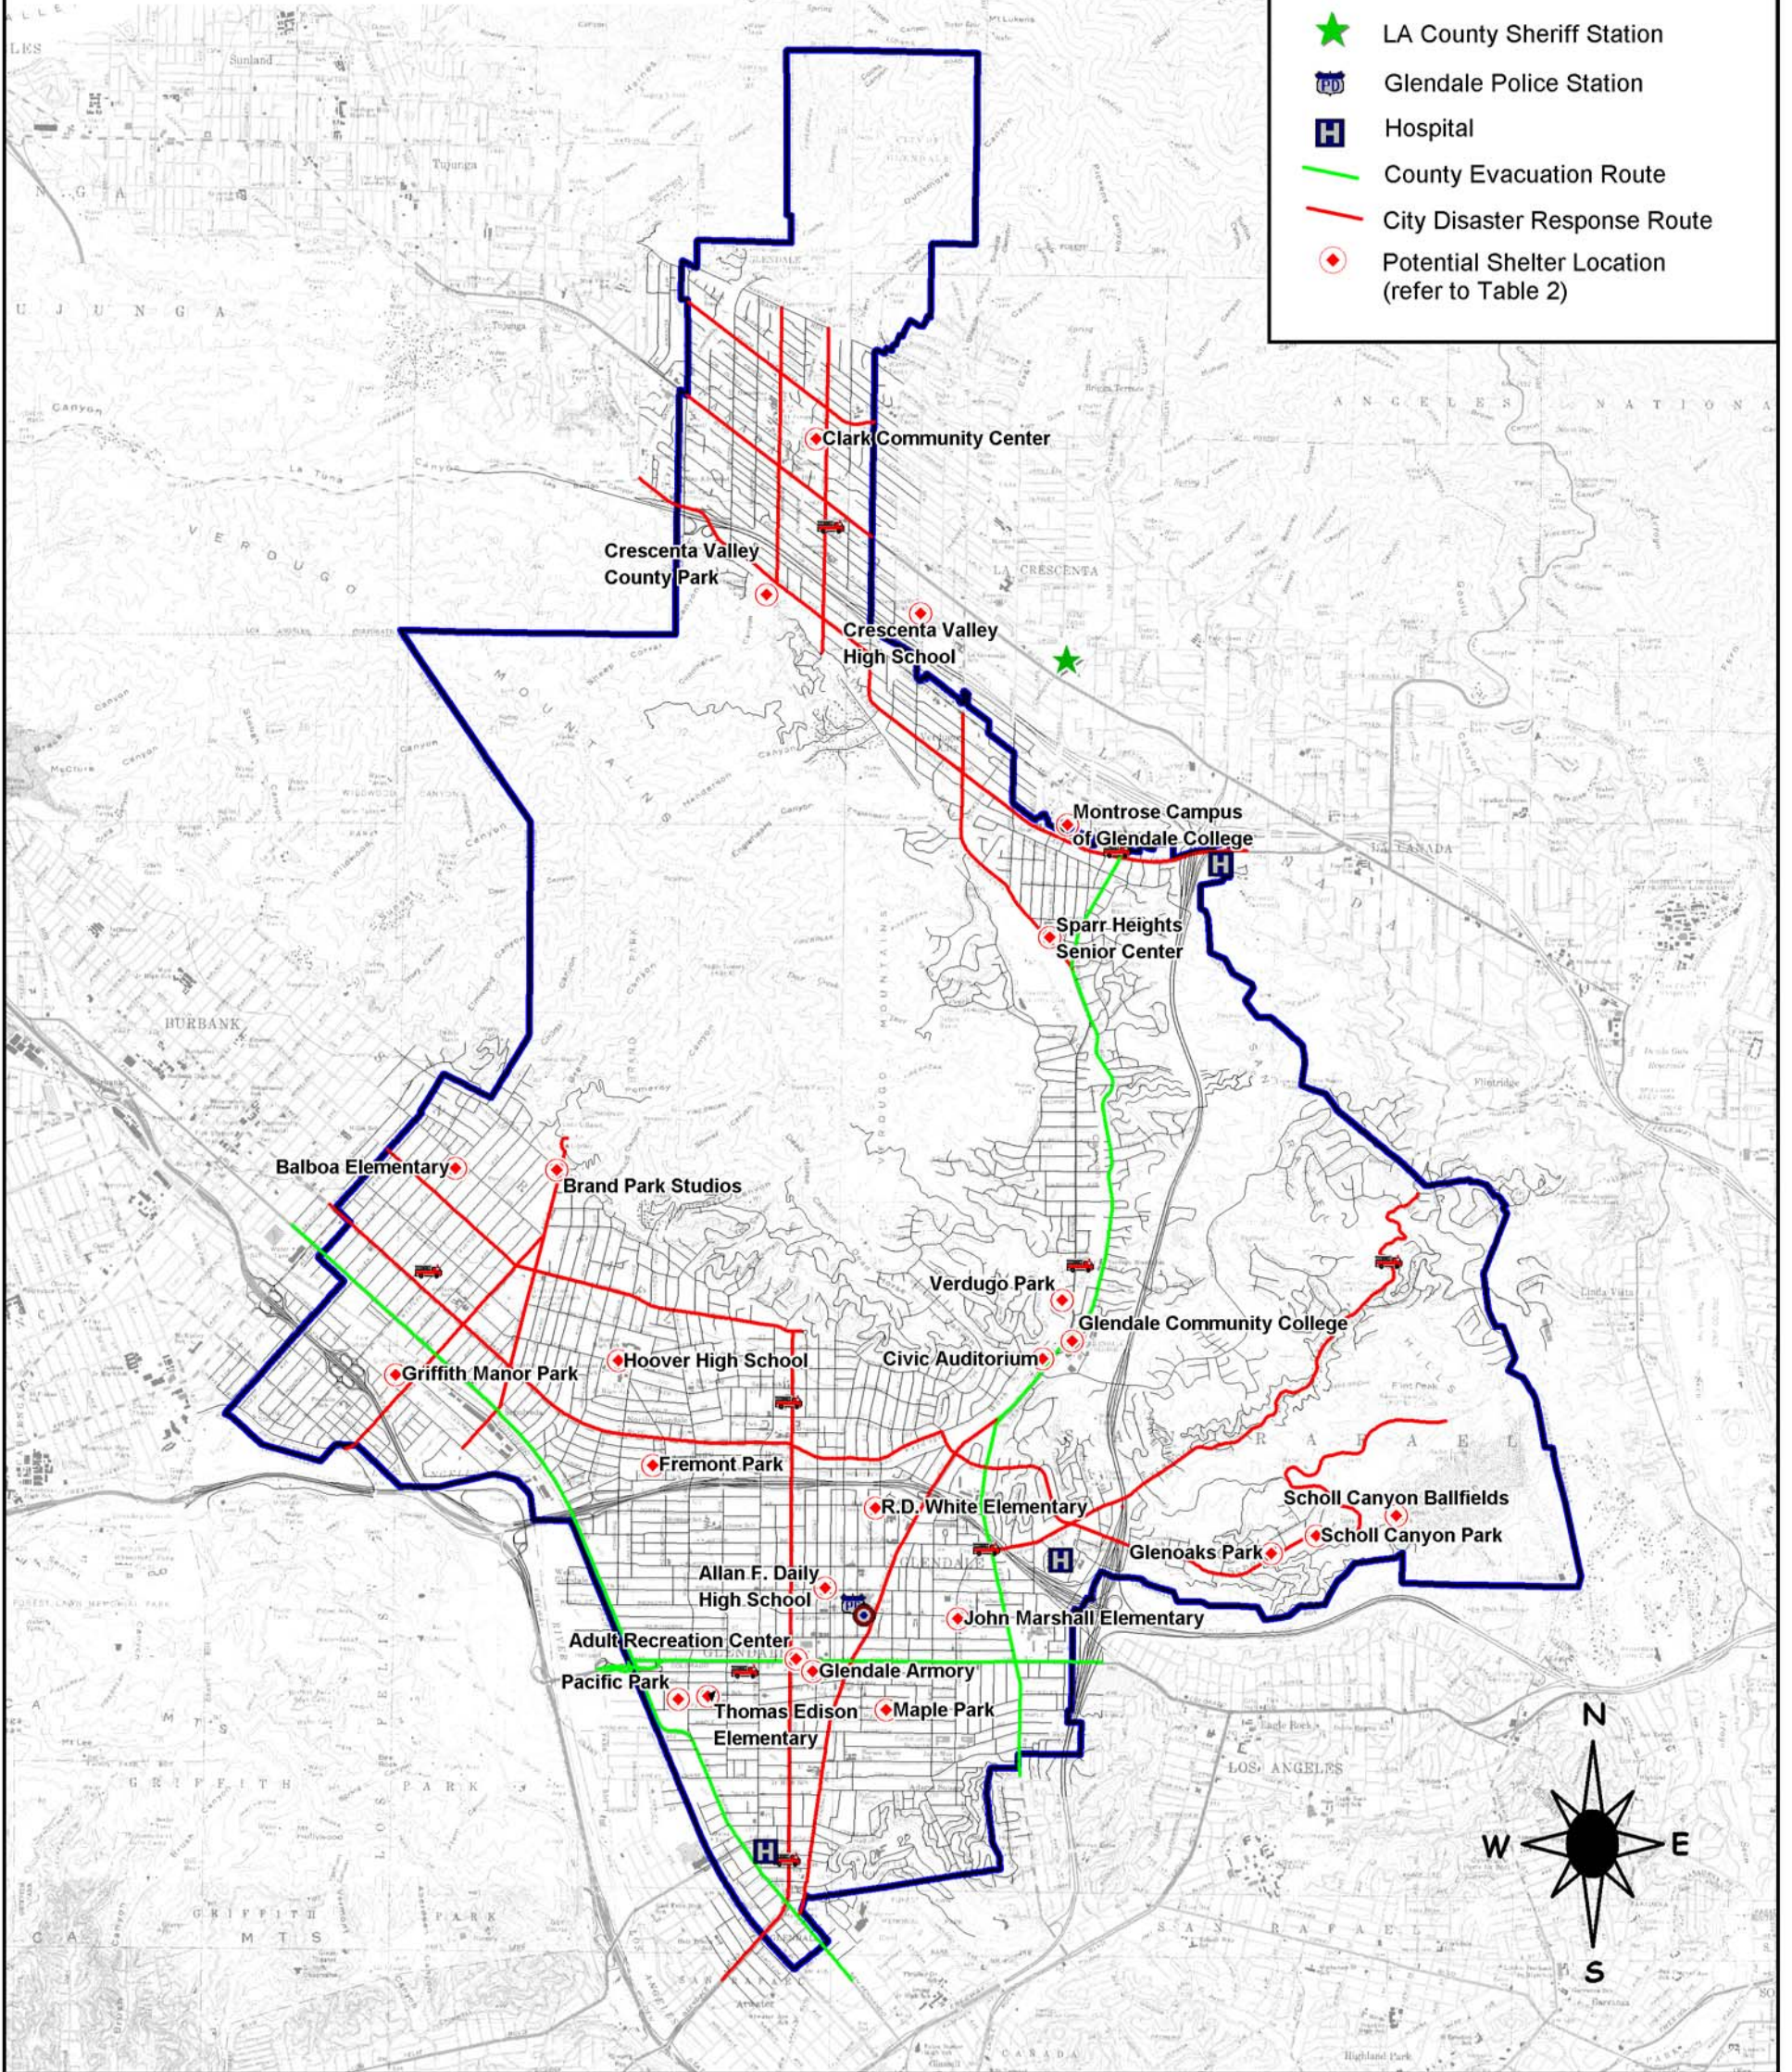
LA County Sheriff Station
Glendale Police Station
Hospital
County Evacuation Route
City Disaster Response Route
Potential Shelter Location (refer to Table 2)

Clark Community Center
Crescenta Valley County Park
Crescenta Valley High School
Montrose Campus of Glendale College
Sparr Heights Senior Center
Balboa Elementary
Brand Park Studios
Verdugo Park
Glendale Community College
Civic Auditorium
Hoover High School
Griffith Manor Park
Fremont Park
R.D. White Elementary
Scholl Canyon Ballfields
Scholl Canyon Park
Glenoaks Park
Allan F. Daily High School
John Marshall Elementary
Adult Recreation Center
Glendale Armory
Pacific Park
Thomas Edison Elementary
Maple Park

BURBANK
LA CRESCENTA
LA CANADA
LOS ANGELES
VERDUGO MOUNTAINS
ANGELES NATIONAL
TUJUNGA
GRIFFITH PARK
SAN RAFAEL HILLS

N
S
W
E